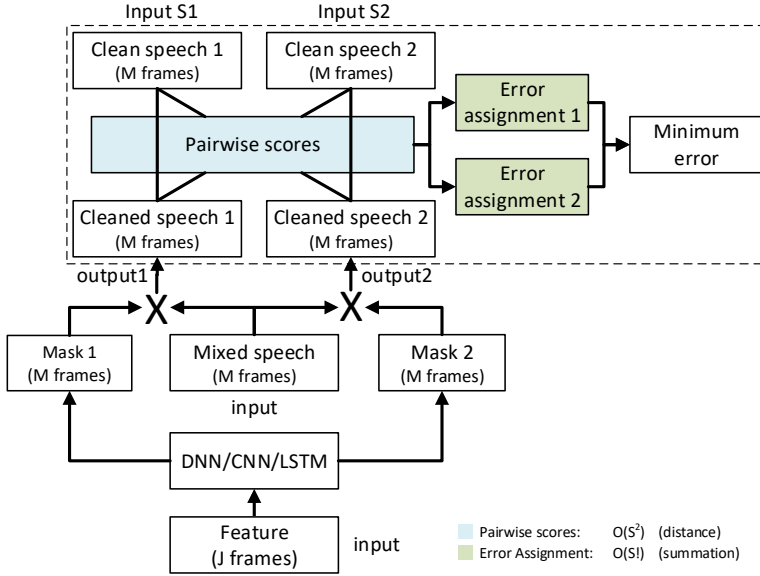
Input S1

Input S2

Clean speech 1 (M frames)

Clean speech 2 (M frames)

Pairwise scores

Error assignment 1

Error assignment 2

Minimum error

Cleaned speech 1 (M frames)

Cleaned speech 2 (M frames)

output1

output2

X

X

Mask 1 (M frames)

Mixed speech (M frames)

Mask 2 (M frames)

input

DNN/CNN/LSTM

Feature (J frames)

input

Pairwise scores: $O(S^2)$ (distance)

Error Assignment: $O(S!)$ (summation)